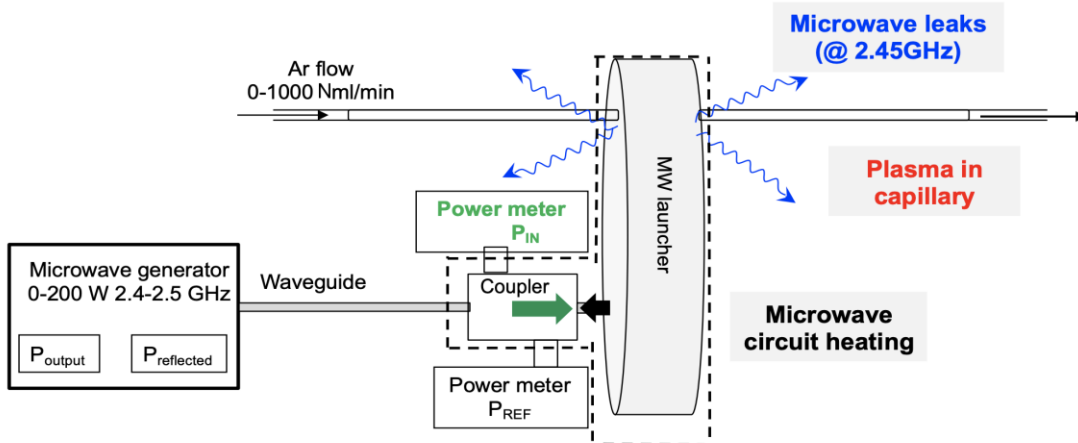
Microwave leaks (@ 2.45GHz)

Ar flow
0-1000 Nml/min

MW launcher

Plasma in capillary

Power meter
$P_{IN}$

Microwave generator
0-200 W 2.4-2.5 GHz

$P_{output}$

$P_{reflected}$

Waveguide

Coupler

Microwave circuit heating

Power meter
$P_{REF}$